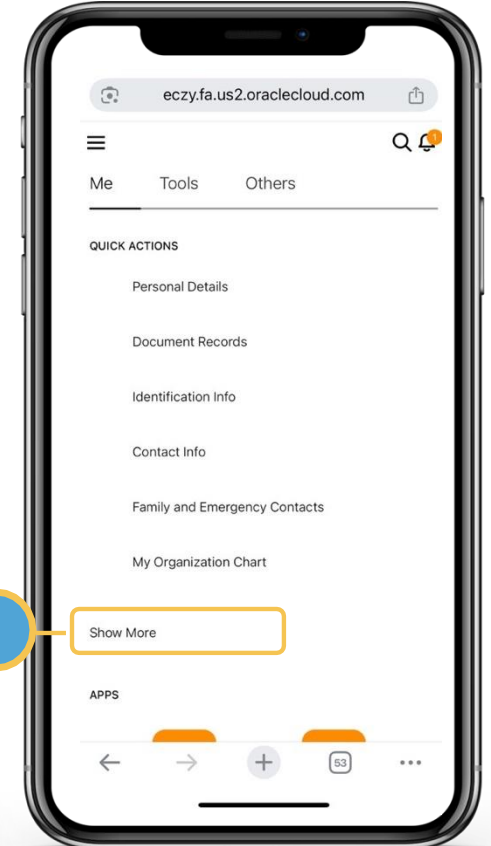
eczy.fa.us2.oraclecloud.com

1

Me Tools Others

QUICK ACTIONS

Personal Details

Document Records

Identification Info

Contact Info

Family and Emergency Contacts

My Organization Chart

Show More

APPS

53